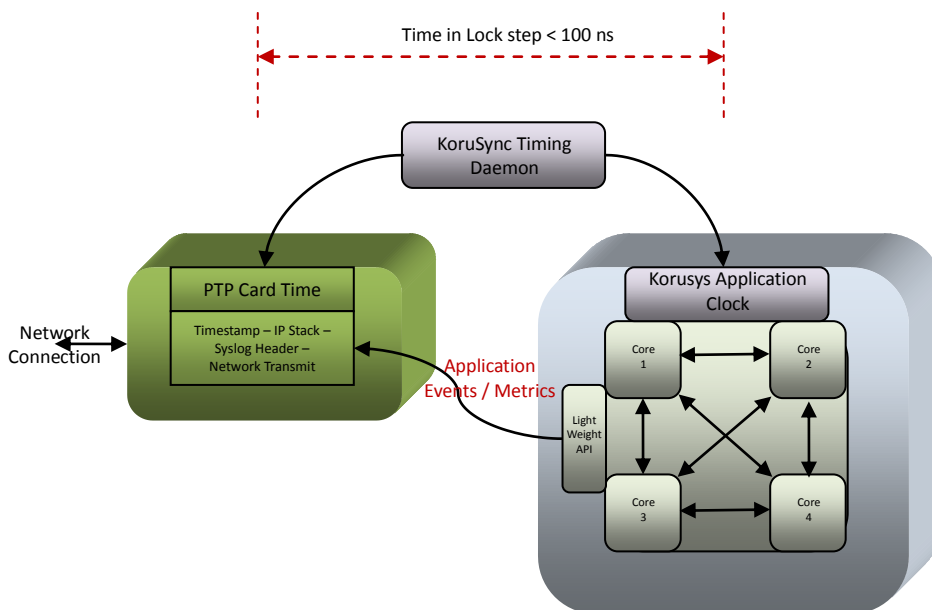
Time in Lock step < 100 ns

KoruSync Timing Daemon

PTP Card Time

Timestamp – IP Stack – Syslog Header – Network Transmit

Network Connection

Application Events / Metrics

Korusys Application Clock

Light Weight API

Core 1

Core 2

Core 3

Core 4